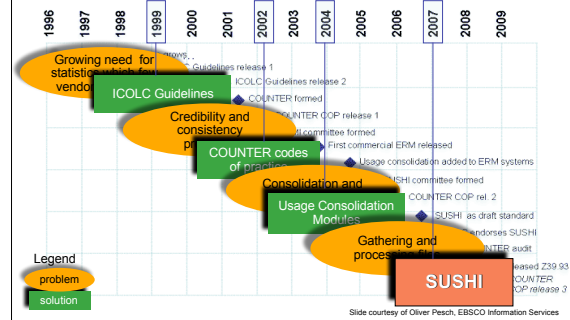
1996 1997 1998 1999 2000 2001 2002 2003 2004 2005 2006 2007 2008 2009

Growing need for statistics which few vendo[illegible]

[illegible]rows...

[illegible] Guidelines release 1

ICOLC Guidelines

ICOLC Guidelines release 2

COUNTER formed

Credibility and consistency pr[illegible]

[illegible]UNTER COP release 1

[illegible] committee formed

COUNTER codes of practice

First commercial ERM released

Usage consolidation added to ERM systems

Consolidation and

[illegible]USHI committee formed

COUNTER COP rel. 2

Usage Consolidation Modules

SUSHI as draft standard

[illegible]ndorses SUSHI

Gathering and process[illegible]

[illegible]NTER audit

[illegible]eleased Z39.93

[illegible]COUNTER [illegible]OP release 3

SUSHI

Legend

problem

solution

Slide courtesy of Oliver Pesch, EBSCO Information Services